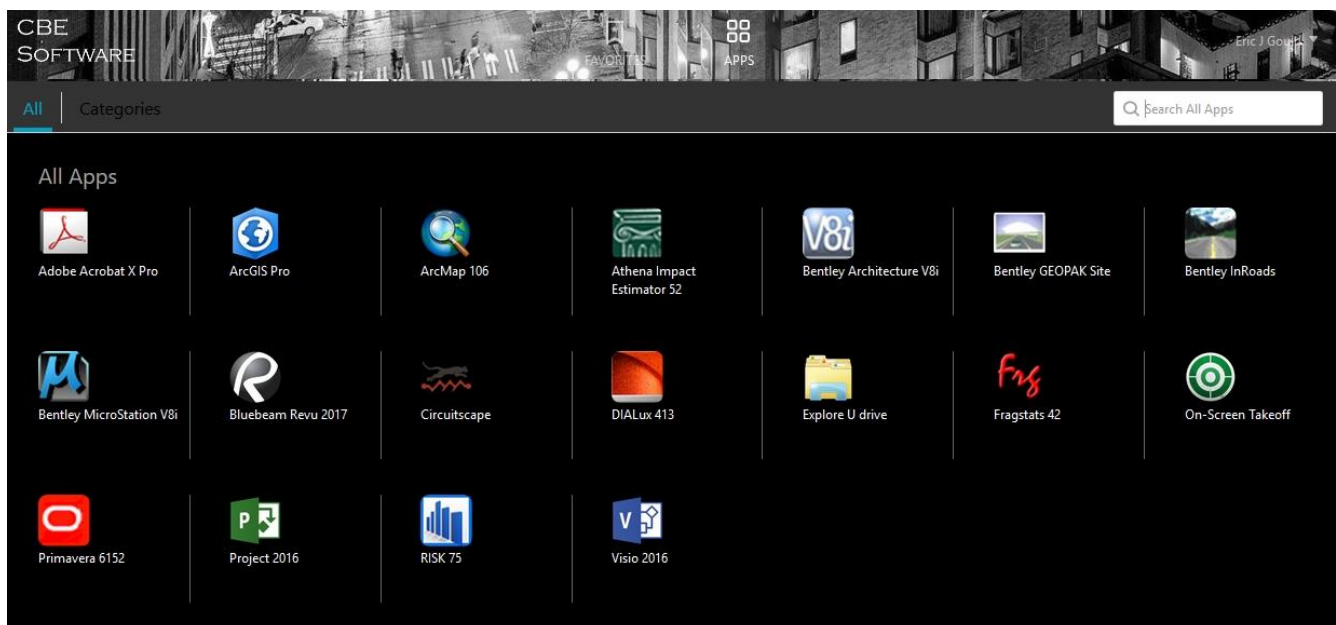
CBE
SOFTWARE

FAVORITES

APPS

Eric J Gould

All | Categories

Search All Apps

All Apps

Adobe Acrobat X Pro

ArcGIS Pro

ArcMap 106

Athena Impact Estimator 52

Bentley Architecture V8i

Bentley GEOPAK Site

Bentley InRoads

Bentley MicroStation V8i

Bluebeam Revu 2017

Circuitscape

DIALux 413

Explore U drive

Fragstats 42

On-Screen Takeoff

Primavera 6152

Project 2016

RISK 75

Visio 2016